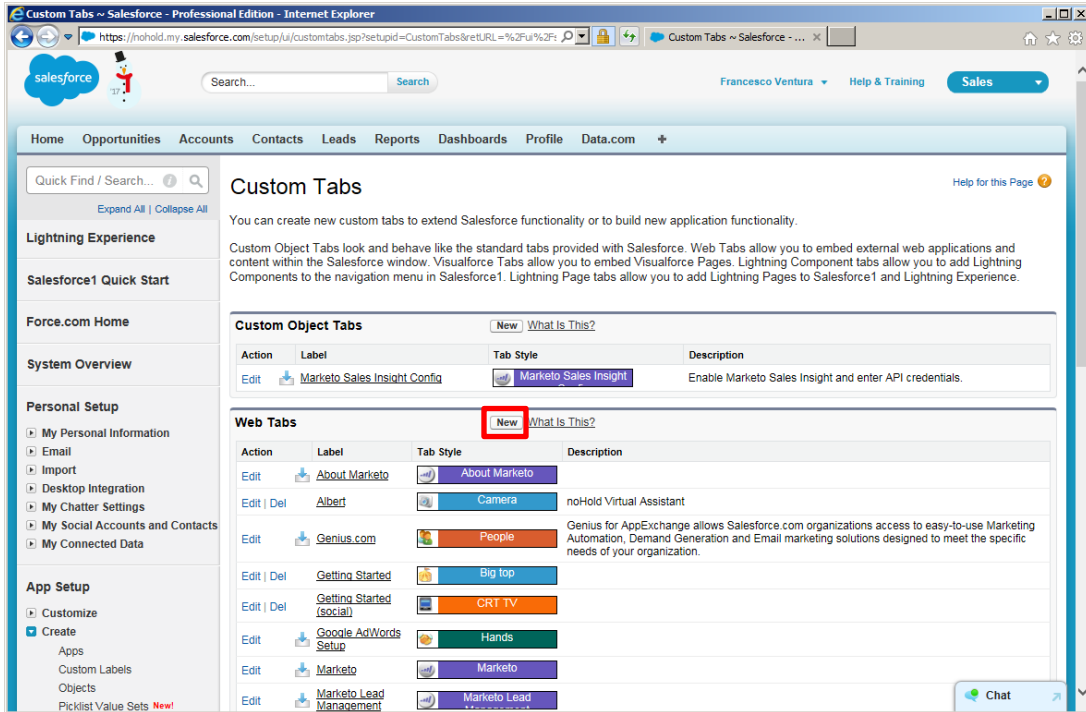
Custom Tabs ~ Salesforce - Professional Edition - Internet Explorer

https://nohold.my.salesforce.com/setup/ui/customtabs.jsp?setupid=CustomTabs&retURL=%2Fui%2F
Custom Tabs ~ Salesforce - ...

salesforce

Search...
Search
Francesco Ventura
Help & Training
Sales

Home
Opportunities
Accounts
Contacts
Leads
Reports
Dashboards
Profile
Data.com
+

Quick Find / Search...
Expand All | Collapse All

Lightning Experience

Salesforce1 Quick Start

Force.com Home

System Overview

Personal Setup

My Personal Information
Email
Import
Desktop Integration
My Chatter Settings
My Social Accounts and Contacts
My Connected Data

App Setup

Customize
Create
Apps
Custom Labels
Objects
Picklist Value Sets New!

Custom Tabs

Help for this Page

You can create new custom tabs to extend Salesforce functionality or to build new application functionality.

Custom Object Tabs look and behave like the standard tabs provided with Salesforce. Web Tabs allow you to embed external web applications and content within the Salesforce window. Visualforce Tabs allow you to embed Visualforce Pages. Lightning Component tabs allow you to add Lightning Components to the navigation menu in Salesforce1. Lightning Page tabs allow you to add Lightning Pages to Salesforce1 and Lightning Experience.

Custom Object Tabs
New
What Is This?

| Action | Label | Tab Style | Description |
|---|---|---|---|
| Edit | Marketo Sales Insight Config | Marketo Sales Insight | Enable Marketo Sales Insight and enter API credentials. |

Web Tabs
New
What Is This?

| Action | Label | Tab Style | Description |
|---|---|---|---|
| Edit | About Marketo | About Marketo | |
| Edit \| Del | Albert | Camera | noHold Virtual Assistant |
| Edit | Genius.com | People | Genius for AppExchange allows Salesforce.com organizations access to easy-to-use Marketing Automation, Demand Generation and Email marketing solutions designed to meet the specific needs of your organization. |
| Edit \| Del | Getting Started | Big top | |
| Edit \| Del | Getting Started (social) | CRT TV | |
| Edit | Google AdWords Setup | Hands | |
| Edit | Marketo | Marketo | |
| Edit | Marketo Lead Management | Marketo Lead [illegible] | |

Chat